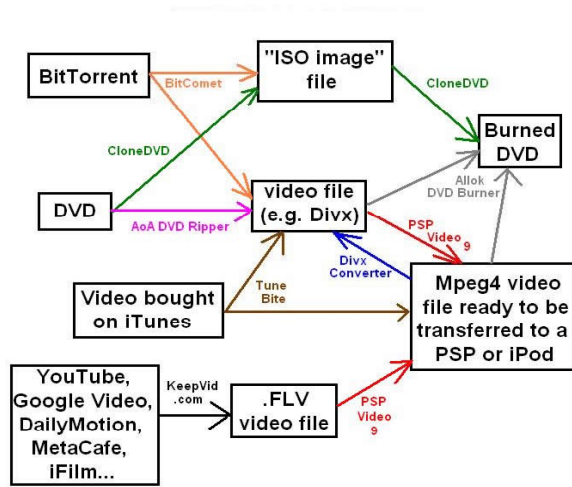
BitTorrent

BitComet

"ISO image" file

CloneDVD

Burned DVD

CloneDVD

DVD

AoA DVD Ripper

video file (e.g. Divx)

Allok DVD Burner

PSP Video 9

Divx Converter

Video bought on iTunes

Tune Bite

Mpeg4 video file ready to be transferred to a PSP or iPod

YouTube, Google Video, DailyMotion, MetaCafe, iFilm...

KeepVid .com

.FLV video file

PSP Video 9